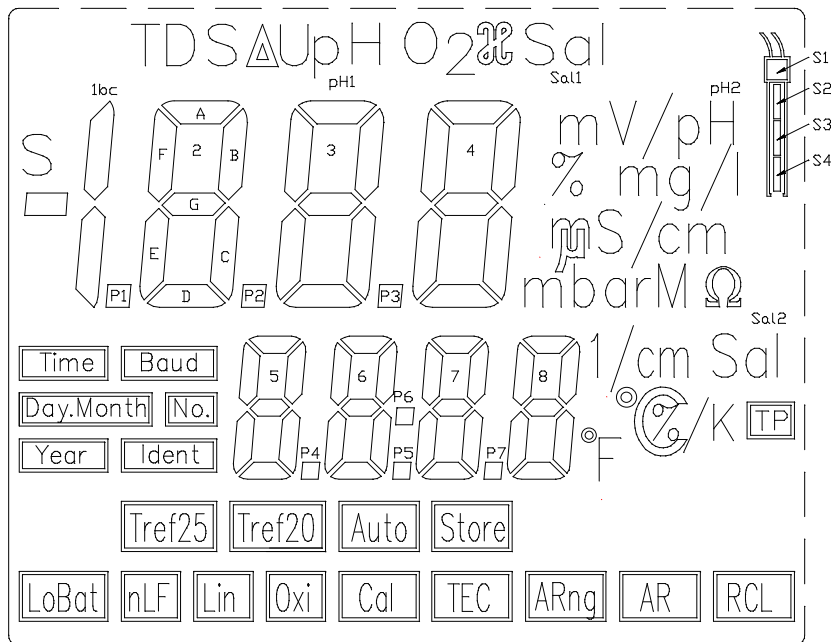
TDS ΔUpH $O_2$ Sal

1bc pH1 Sal1 pH2

S1
S2
S3
S4

S

A
F 2 B
G
E C
D
3
4

P1 P2 P3

mV/pH
% mg/l
μS/cm
mbarM Ω

Sal2

Time Baud
Day.Month No.
Year Ident

5 6 7 8
P6
P4 P5 P7

1/cm Sal
°C %/K TP
°F

Tref25 Tref20 Auto Store

LoBat nLF Lin Oxi Cal TEC ARng AR RCL